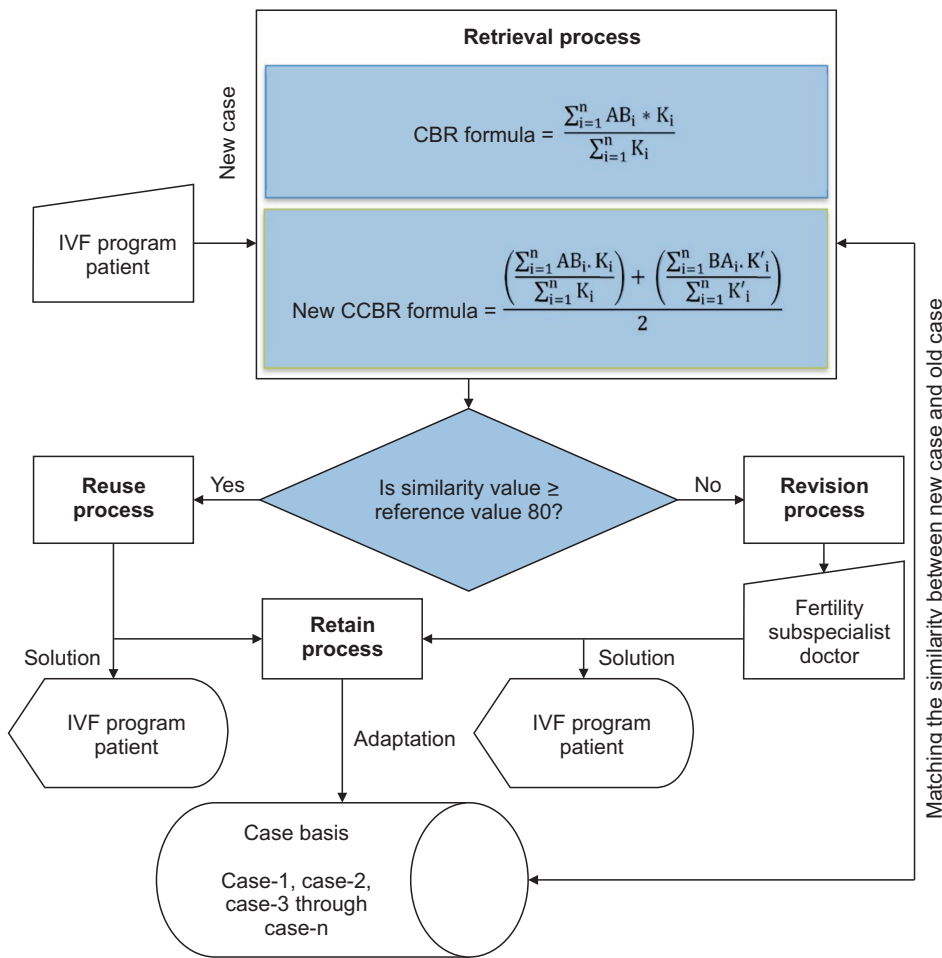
Retrieval process

New case

CBR formula = $\frac{\sum_{i=1}^{n} AB_i * K_i}{\sum_{i=1}^{n} K_i}$

IVF program patient

New CCBR formula = $\frac{\left(\frac{\sum_{i=1}^{n} AB_i . K_i}{\sum_{i=1}^{n} K_i}\right) + \left(\frac{\sum_{i=1}^{n} BA_i . K'_i}{\sum_{i=1}^{n} K'_i}\right)}{2}$

Matching the similarity between new case and old case

Reuse process

Yes

Is similarity value ≥ reference value 80?

No

Revision process

Fertility subspecialist doctor

Retain process

Solution

Solution

IVF program patient

Adaptation

IVF program patient

Case basis

Case-1, case-2, case-3 through case-n